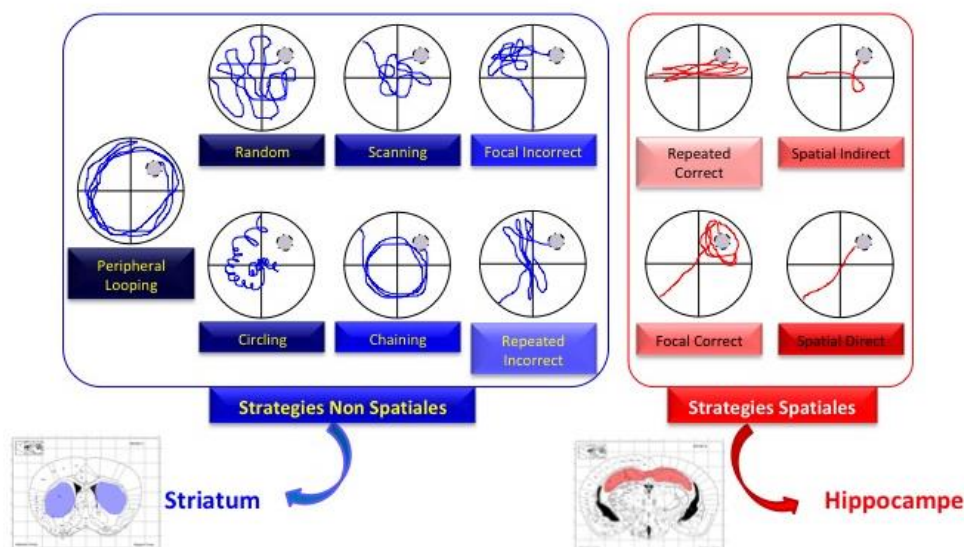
Random

Scanning

Focal Incorrect

Peripheral Looping

Circling

Chaining

Repeated Incorrect

Repeated Correct

Spatial Indirect

Focal Correct

Spatial Direct

Strategies Non Spatiales

Strategies Spatiales

Striatum

Hippocampe